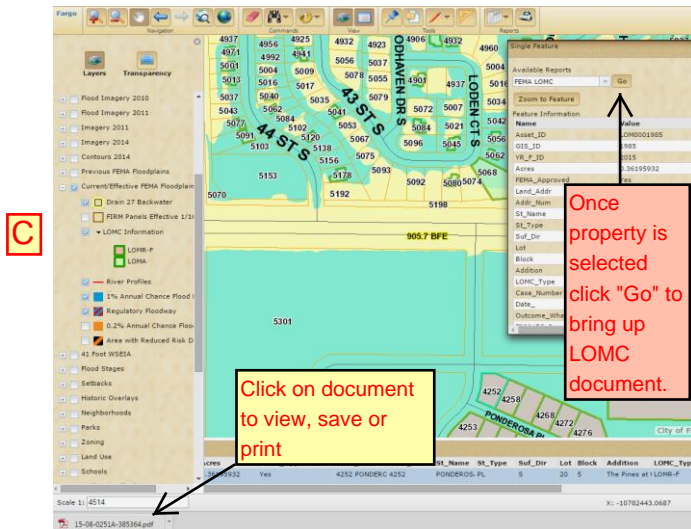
C

Fargo

Navigation

Commands

View

Tools

Reports

Layers

Transparency

Flood Imagery 2010

Flood Imagery 2011

Imagery 2011

Imagery 2014

Contours 2014

Previous FEMA Floodplains

Current/Effective FEMA Floodplain

Drain 27 Backwater

FIRM Panels Effective 1/16

LOMC Information

LOMR-F

LOMA

River Profiles

1% Annual Chance Flood

Regulatory Floodway

0.2% Annual Chance Flood

Area with Reduced Risk D

41 Foot WSEIA

Flood Stages

Setbacks

Historic Overlays

Neighborhoods

Parks

Zoning

Land Use

Schools

Scale 1: 4514

15-08-0251A-385364.pdf

4937 4925 4932 4923 4906 4960
4971 4956 4921 4941 5001 5002 5006 5004 5009 5056 5037 5004 5013 5016 5078 5055 4901 4937 5037 5040 5017 5035 5079 5043 5062 5041 5072 5007 5077 5064 5102 5053 5084 5021 5091 5120 5067 5042 5103 5138 5096 5045 5082 5075 5156 5093 5153 5178 5092 5080 5074 5087 5192 5198 5301 4252 4258 4268 4253 4272 4276

43 ST S

44 ST S

ODHAVEN DR S

LODEN CT S

PONDEROSA PL

City of F

905.7 BFE

Single Feature

Available Reports

LOMC

Go

Zoom to Feature

Feature Information

Name | Value

Asset_ID | LOMD001985

GIS_ID | 1985

YR_P_ID | 2015

Acres | 0.36195932

FEMA_Approved | Yes

Land_Addr

Addr_Num

St_Name

St_Type

Suf_Dir

Lot

Block

Addition

LOMC_Type

Case_Number

Date_

Outcome_Whe

Once property is selected click "Go" to bring up LOMC document.

Click on document to view, save or print

| Acres | | | St_Name | St_Type | Suf_Dir | Lot | Block | Addition | LOMC_Typ |
|---|---|---|---|---|---|---|---|---|---|
| 36195932 | Yes | 4252 PONDERC 4252 | PONDEROS | PL | S | 20 | 5 | The Pines at | LOMR-F |

X: -10782443.0687